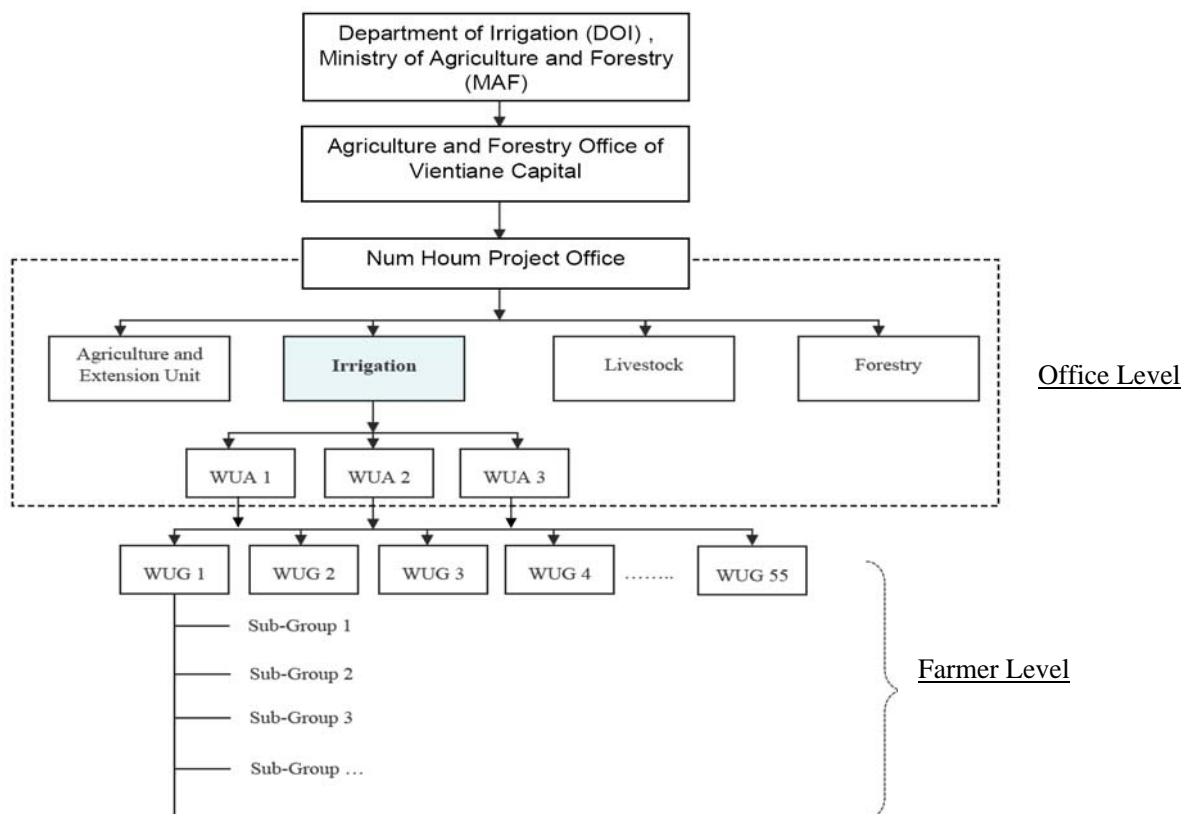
Department of Irrigation (DOI) , Ministry of Agriculture and Forestry (MAF)

Agriculture and Forestry Office of Vientiane Capital

Num Houm Project Office

Agriculture and Extension Unit

Irrigation

Livestock

Forestry

Office Level

WUA 1

WUA 2

WUA 3

WUG 1

WUG 2

WUG 3

WUG 4

……..

WUG 55

Sub-Group 1

Sub-Group 2

Sub-Group 3

Sub-Group …

Farmer Level